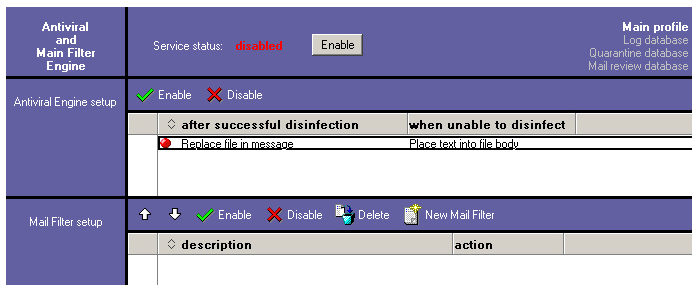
Antiviral and Main Filter Engine

Service status: disabled Enable

Main profile
Log database
Quarantine database
Mail review database

Antiviral Engine setup

Enable Disable

| after successful disinfection | when unable to disinfect |
|---|---|
| Replace file in message | Place text into file body |

Mail Filter setup

Enable Disable Delete New Mail Filter

| description | action |
|---|---|